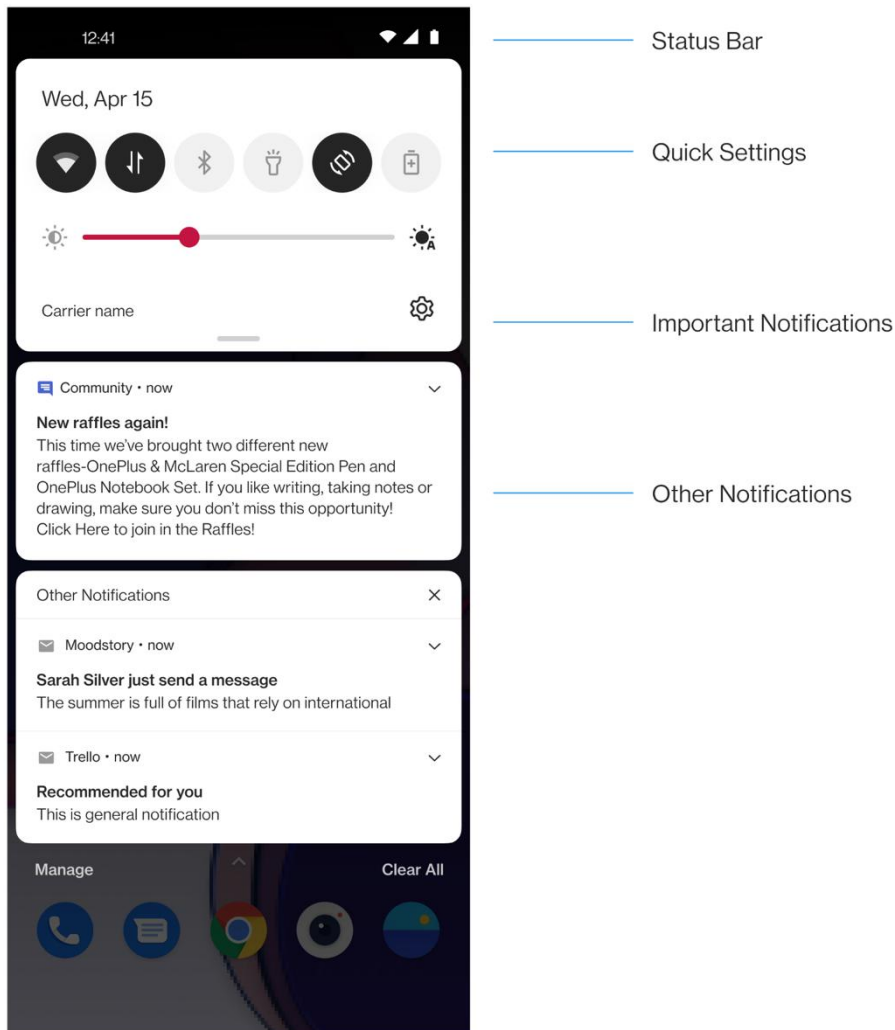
12:41

Wed, Apr 15

Carrier name

Community • now

New raffles again!
This time we've brought two different new raffles-OnePlus & McLaren Special Edition Pen and OnePlus Notebook Set. If you like writing, taking notes or drawing, make sure you don't miss this opportunity! Click Here to join in the Raffles!

Other Notifications

Moodstory • now

Sarah Silver just send a message
The summer is full of films that rely on international

Trello • now

Recommended for you
This is general notification

Manage

Clear All

Status Bar

Quick Settings

Important Notifications

Other Notifications